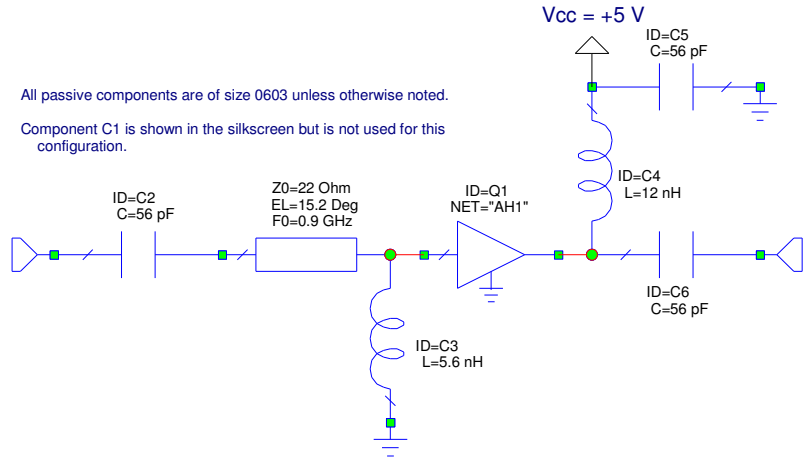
Vcc = +5 V

ID=C5
C=56 pF

All passive components are of size 0603 unless otherwise noted.

Component C1 is shown in the silkscreen but is not used for this configuration.

ID=C4
L=12 nH

ID=C2
C=56 pF

Z0=22 Ohm
EL=15.2 Deg
F0=0.9 GHz

ID=Q1
NET="AH1"

ID=C6
C=56 pF

ID=C3
L=5.6 nH